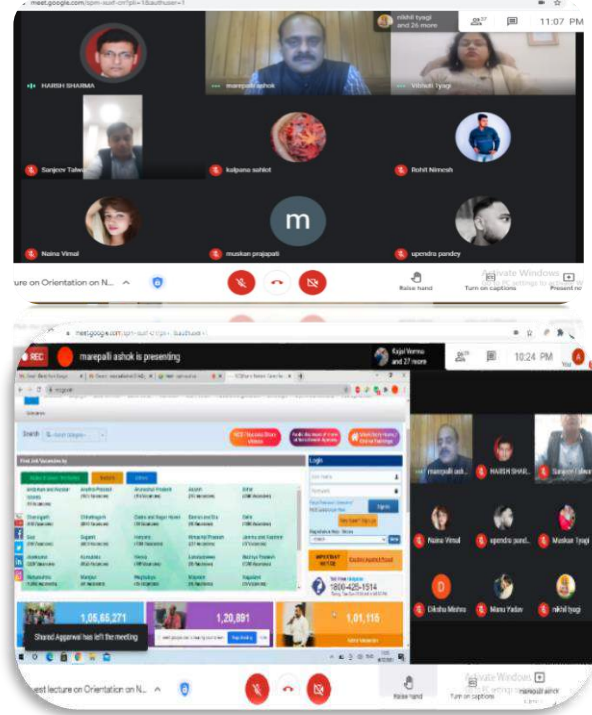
meet.google.com/spm-auxf-cnf?pli=1&authuser=1

nikhil tyagi and 24 more

11:07 PM

HARSH SHARMA

marepalli ashok

Vimuti Tyagi

Sanjeev Talwar

kalpana sahlot

Rohit Nimesh

Naina Vimal

m

muskan prajapati

upendra pandey

ture on Orientation on N...

Raise hand

Turn on captions

Present now

Activate Windows

meet.google.com/spm-auxf-cnf?pli=1&authuser=1

REC

marepalli ashok is presenting

Kajal Verma and 27 more

10:24 PM

You

Search

Find Job Vacancies by

Login

1800-425-1514

1,05,65,271

1,20,891

1,01,115

Shared Aggarwal has left the meeting

marepalli ashok

HARSH SHAR...

Sanjeev Talwar

Naina Vimal

upendra pand...

Muskan Tyagi

D

Diksha Mishra

Manu Yadav

nikhil tyagi

uest lecture on Orientation on N...

Raise hand

Turn on captions

Present now

Activate Windows